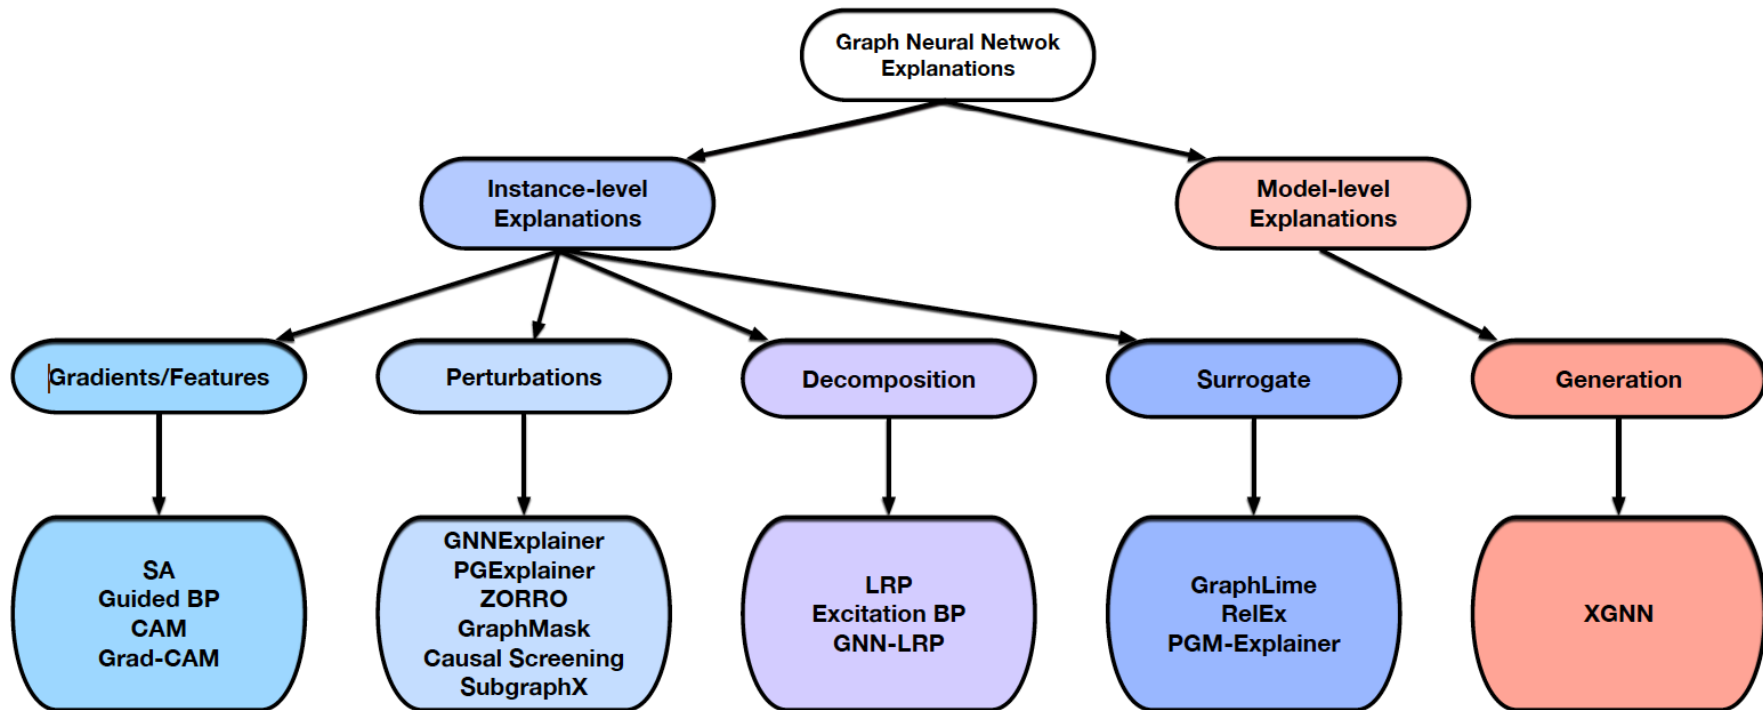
Graph Neural Netwok Explanations

Instance-level Explanations

Model-level Explanations

Gradients/Features

Perturbations

Decomposition

Surrogate

Generation

SA
Guided BP
CAM
Grad-CAM

GNNExplainer
PGExplainer
ZORRO
GraphMask
Causal Screening
SubgraphX

LRP
Excitation BP
GNN-LRP

GraphLime
RelEx
PGM-Explainer

XGNN